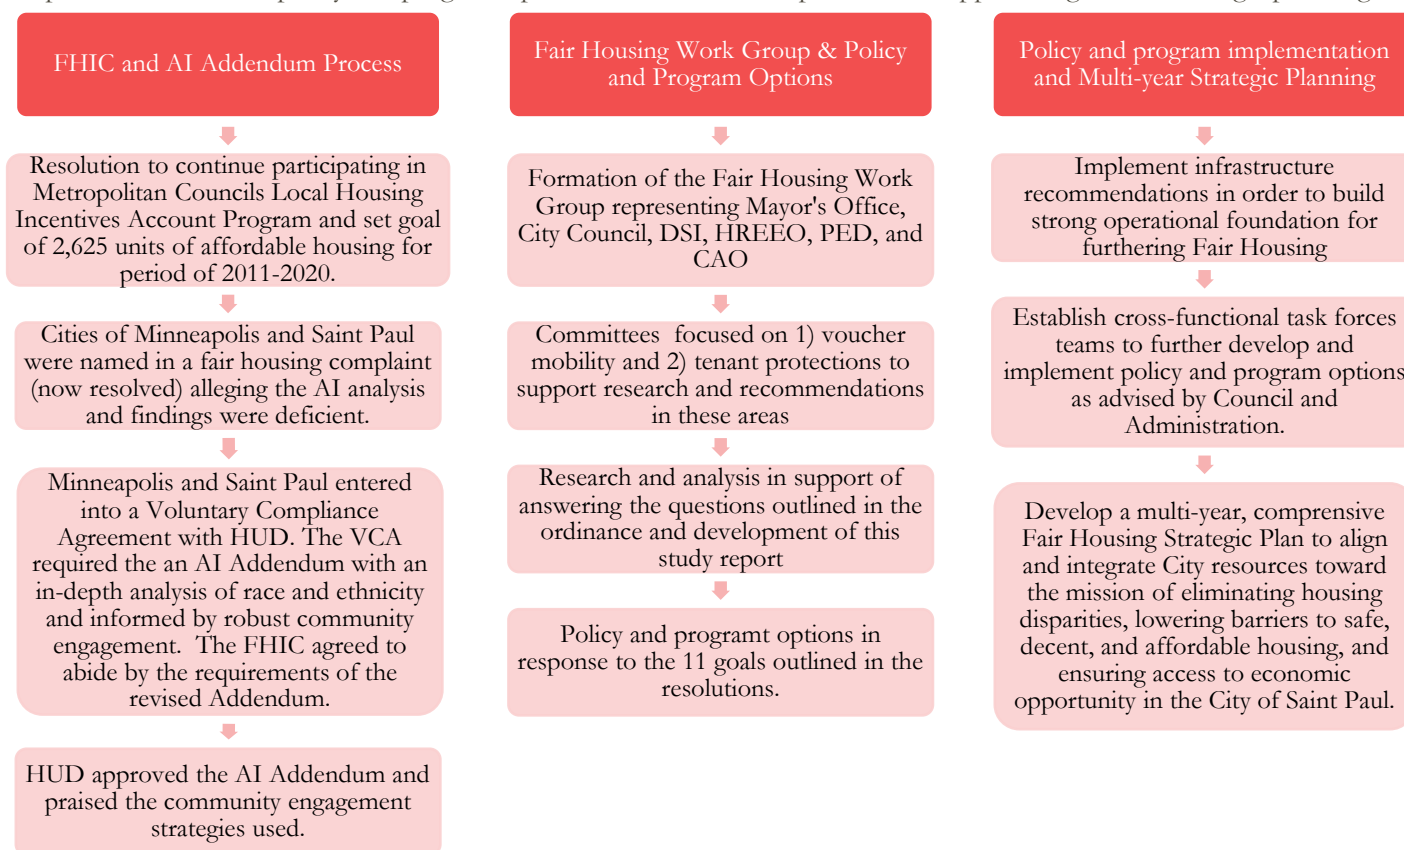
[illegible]

FHIC and AI Addendum Process

Resolution to continue participating in Metropolitan Councils Local Housing Incentives Account Program and set goal of 2,625 units of affordable housing for period of 2011-2020.

Cities of Minneapolis and Saint Paul were named in a fair housing complaint (now resolved) alleging the AI analysis and findings were deficient.

Minneapolis and Saint Paul entered into a Voluntary Compliance Agreement with HUD. The VCA required the an AI Addendum with an in-depth analysis of race and ethnicity and informed by robust community engagement. The FHIC agreed to abide by the requirements of the revised Addendum.

HUD approved the AI Addendum and praised the community engagement strategies used.

Fair Housing Work Group & Policy and Program Options

Formation of the Fair Housing Work Group representing Mayor's Office, City Council, DSI, HREEO, PED, and CAO

Committees focused on 1) voucher mobility and 2) tenant protections to support research and recommendations in these areas

Research and analysis in support of answering the questions outlined in the ordinance and development of this study report

Policy and programt options in response to the 11 goals outlined in the resolutions.

Policy and program implementation and Multi-year Strategic Planning

Implement infrastructure recommendations in order to build strong operational foundation for furthering Fair Housing

Establish cross-functional task forces teams to further develop and implement policy and program options as advised by Council and Administration.

Develop a multi-year, comprensive Fair Housing Strategic Plan to align and integrate City resources toward the mission of eliminating housing disparities, lowering barriers to safe, decent, and affordable housing, and ensuring access to economic opportunity in the City of Saint Paul.